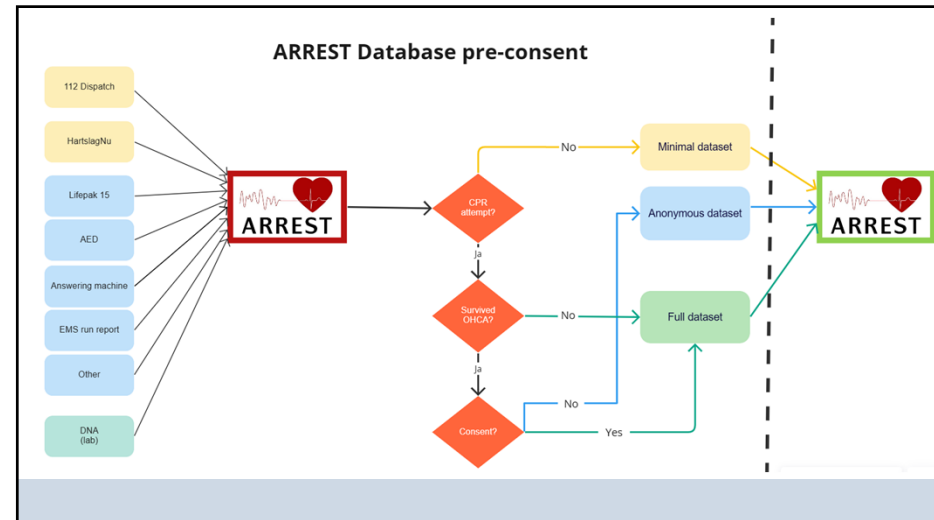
ARREST Database pre-consent

112 Dispatch

HartslagNu

Lifepak 15

AED

Answering machine

EMS run report

Other

DNA (lab)

ARREST

CPR attempt?

No

Ja

Survived OHCA?

No

Ja

Consent?

No

Yes

Minimal dataset

Anonymous dataset

Full dataset

ARREST